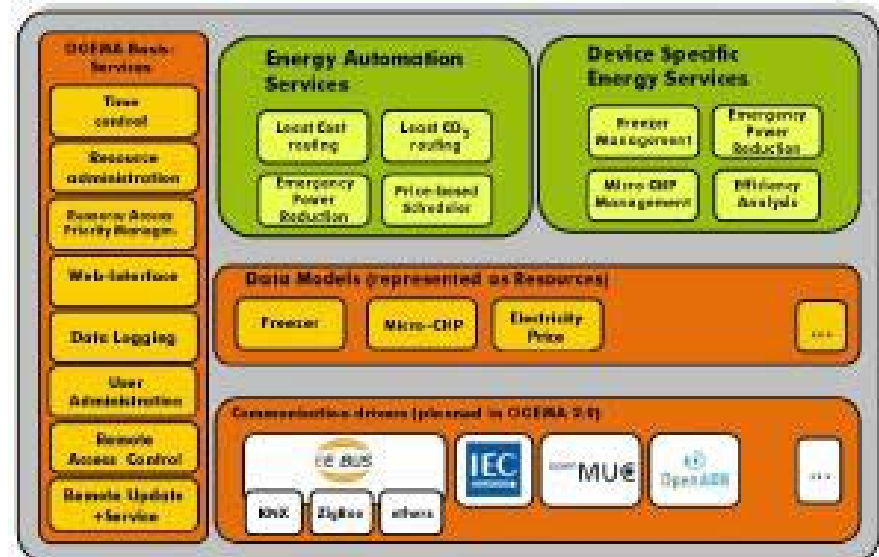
OGEMA Basic Services

Time control

Resource administration

Resource Access Priority Managm.

Web-Interface

Data Logging

User Administration

Remote Access Control

Remote Update +Service

Energy Automation Services

Least Cost routing

Least $CO_2$ routing

Emergency Power Reduction

Price-based Scheduler

Device Specific Energy Services

Freezer Management

Emergency Power Reduction

Micro CHP Management

Efficiency Analysis

Data Models (represented as Resources)

Freezer

Micro-CHP

Electricity Price

...

Communication drivers (planned in OGEMA 2.0)

EEBUS

KNX

ZigBee

others

IEC

MUC

OpenADR

...